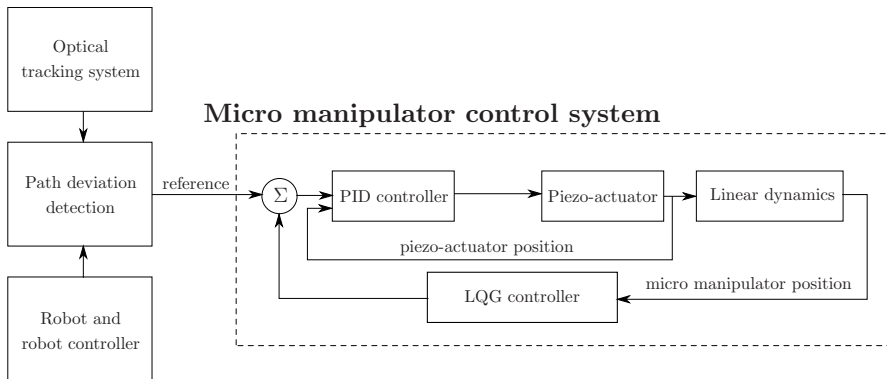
Optical tracking system

Micro manipulator control system

Path deviation detection

reference

$\Sigma$

PID controller

Piezo-actuator

Linear dynamics

piezo-actuator position

micro manipulator position

LQG controller

Robot and robot controller